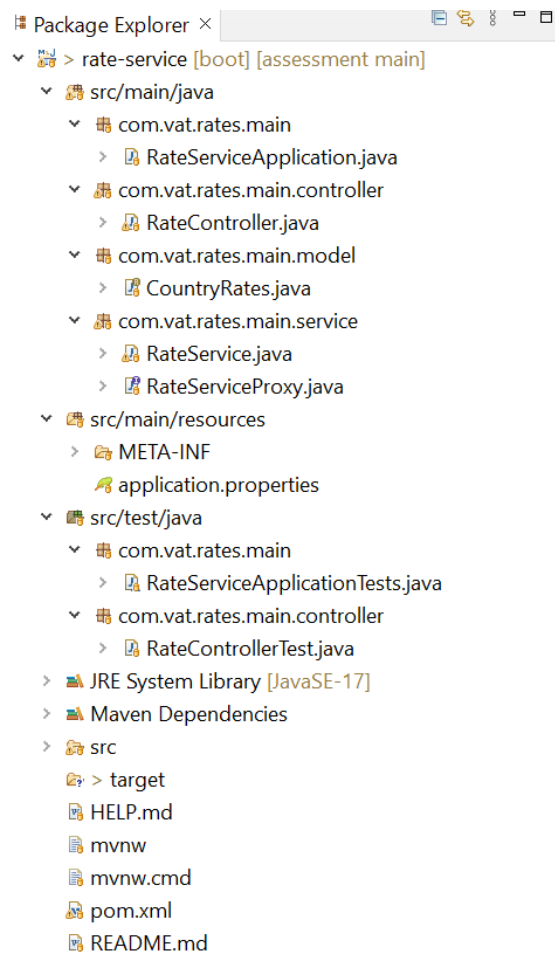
Package Explorer ×

> rate-service [boot] [assessment main]
src/main/java
com.vat.rates.main
RateServiceApplication.java
com.vat.rates.main.controller
RateController.java
com.vat.rates.main.model
CountryRates.java
com.vat.rates.main.service
RateService.java
RateServiceProxy.java
src/main/resources
META-INF
application.properties
src/test/java
com.vat.rates.main
RateServiceApplicationTests.java
com.vat.rates.main.controller
RateControllerTest.java
JRE System Library [JavaSE-17]
Maven Dependencies
src
> target
HELP.md
mvnw
mvnw.cmd
pom.xml
README.md